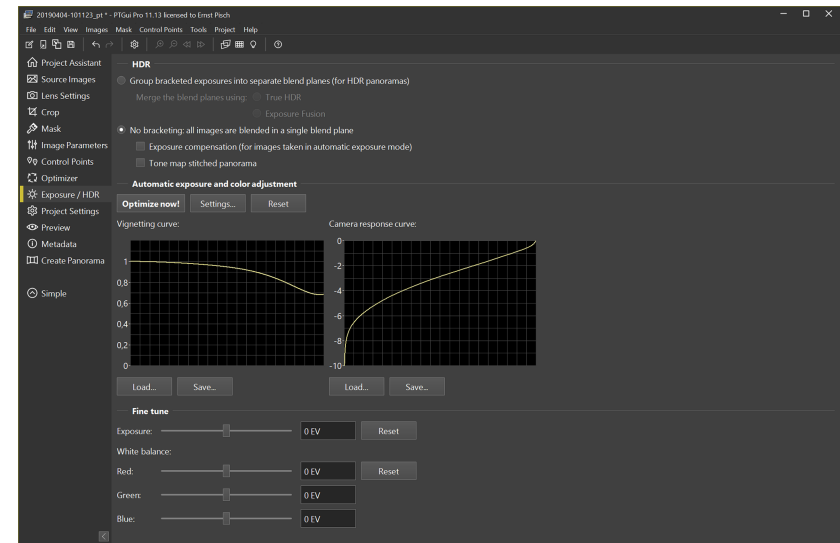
20190404-101123_pt * - PTGui Pro 11.13 licensed to Ernst Pisch

File Edit View Images Mask Control Points Tools Project Help

Project Assistant
Source Images
Lens Settings
Crop
Mask
Image Parameters
Control Points
Optimizer
Exposure / HDR
Project Settings
Preview
Metadata
Create Panorama

Simple

HDR

Group bracketed exposures into separate blend planes (for HDR panoramas)

Merge the blend planes using: True HDR

Exposure Fusion

No bracketing: all images are blended in a single blend plane

Exposure compensation (for images taken in automatic exposure mode)

Tone map stitched panorama

Automatic exposure and color adjustment

Optimize now! Settings... Reset

Vignetting curve:

1
0,8
0,6
0,4
0,2
0

Load... Save...

Camera response curve:

0
-2
-4
-6
-8
-10

Load... Save...

Fine tune

Exposure: 0 EV Reset

White balance:

Red: 0 EV Reset

Green: 0 EV

Blue: 0 EV